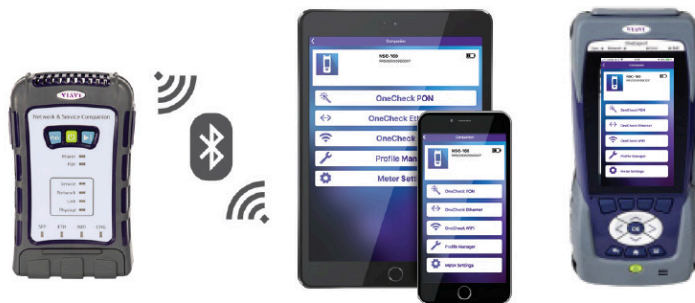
VIAVI
Network & Service Companion
Power
PON
Service
Network
Link
Physical
SFP ETH WIFI CHG

Companion
NSC-100
OneCheck PON
OneCheck Et
OneCheck
Profile Man
Meter Setti

Companion
NSC-100
OneCheck PON
OneCheck Ethernet
OneCheck WiFi
Profile Manager
Meter Settings

OneExpert
NSC-100
OneCheck PON
OneCheck Ethernet
OneCheck WiFi
Profile Manager
Meter Settings
OK